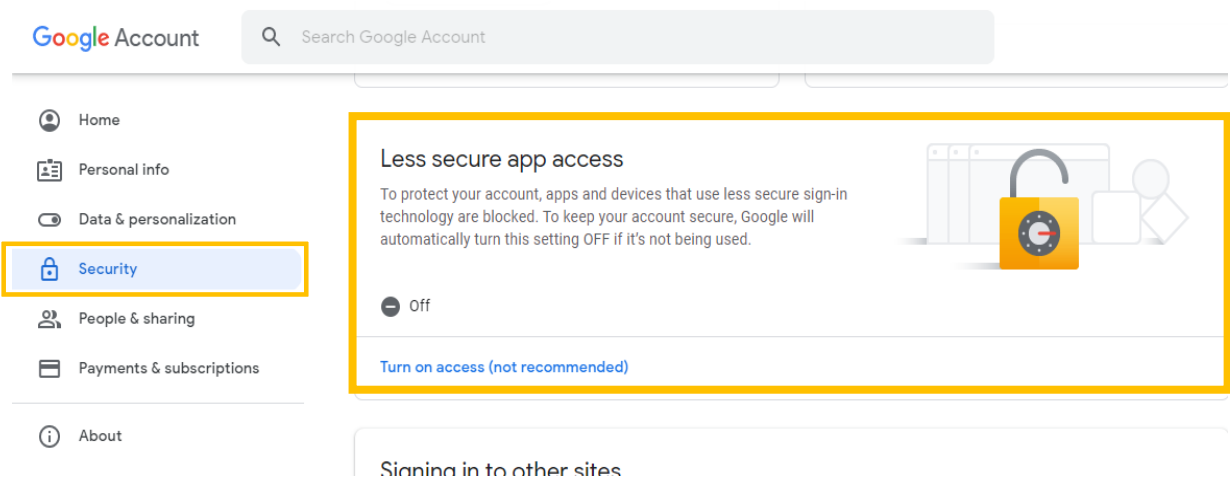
Google Account

Search Google Account

Home

Personal info

Data & personalization

Security

People & sharing

Payments & subscriptions

About

Less secure app access

To protect your account, apps and devices that use less secure sign-in technology are blocked. To keep your account secure, Google will automatically turn this setting OFF if it's not being used.

Off

Turn on access (not recommended)

Signing in to other sites